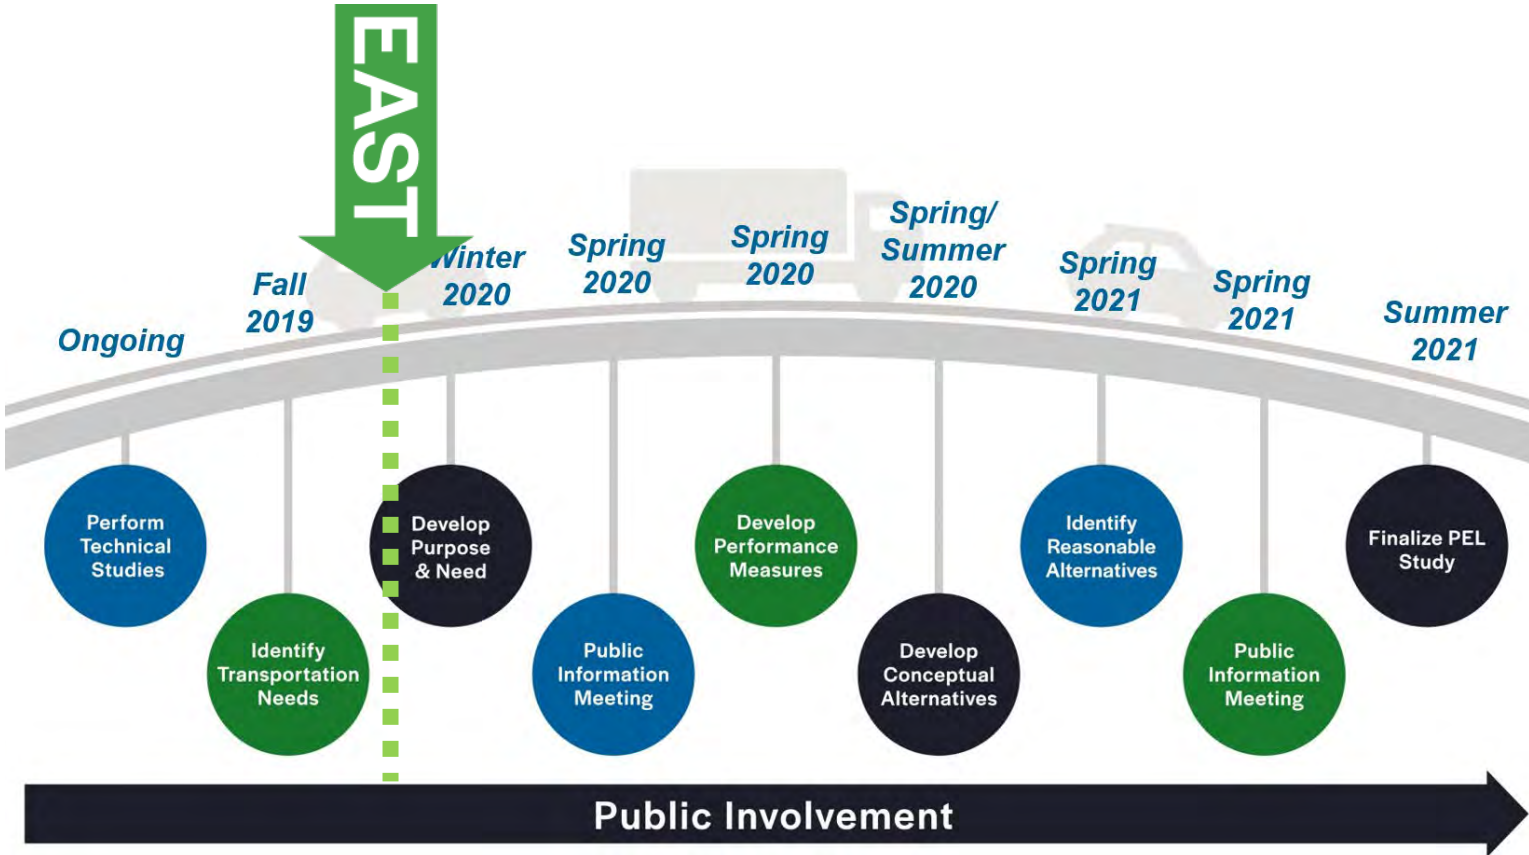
EAST

Ongoing

Fall 2019

Winter 2020

Spring 2020

Spring 2020

Spring/ Summer 2020

Spring 2021

Spring 2021

Summer 2021

Perform Technical Studies

Identify Transportation Needs

Develop Purpose & Need

Public Information Meeting

Develop Performance Measures

Develop Conceptual Alternatives

Identify Reasonable Alternatives

Public Information Meeting

Finalize PEL Study

Public Involvement